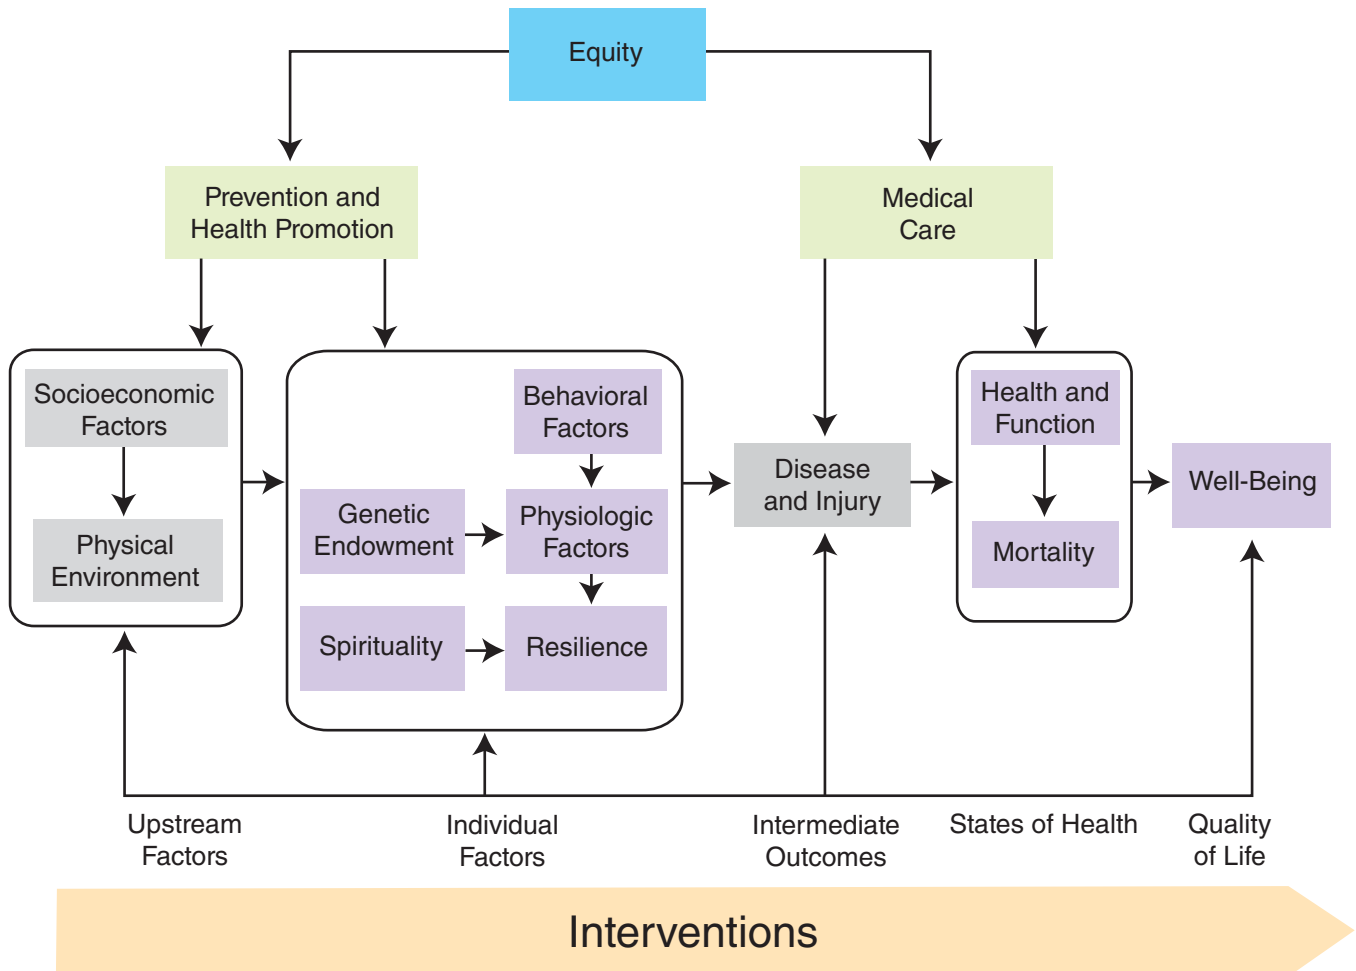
Equity

Prevention and Health Promotion

Medical Care

Socioeconomic Factors

Physical Environment

Behavioral Factors

Genetic Endowment

Physiologic Factors

Spirituality

Resilience

Disease and Injury

Health and Function

Mortality

Well-Being

Upstream Factors

Individual Factors

Intermediate Outcomes

States of Health

Quality of Life

Interventions